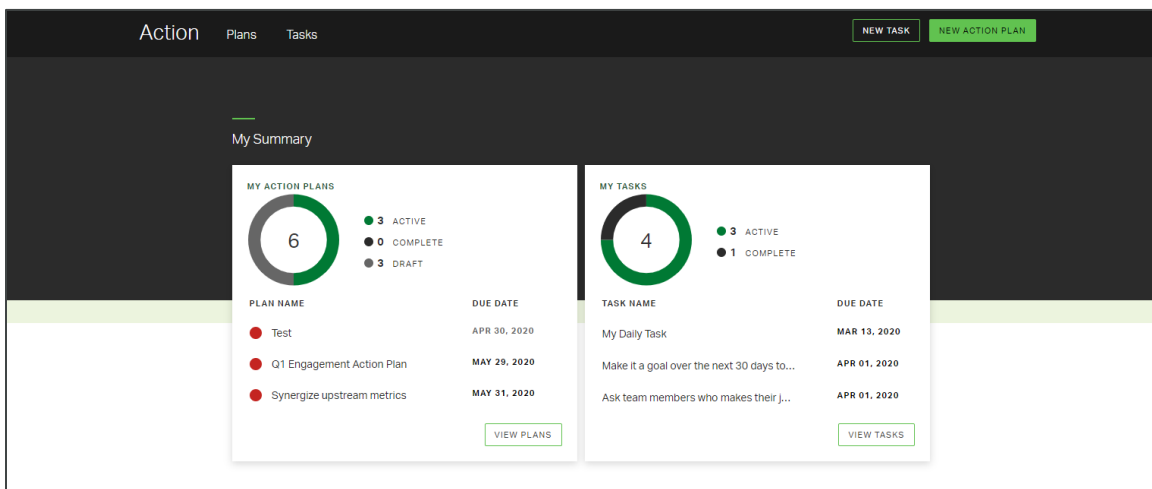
Action Plans Tasks

NEW TASK NEW ACTION PLAN

My Summary

MY ACTION PLANS

6

3 ACTIVE
0 COMPLETE
3 DRAFT

| PLAN NAME | DUE DATE |
|---|---|
| Test | APR 30, 2020 |
| Q1 Engagement Action Plan | MAY 29, 2020 |
| Synergize upstream metrics | MAY 31, 2020 |

VIEW PLANS

MY TASKS

4

3 ACTIVE
1 COMPLETE

| TASK NAME | DUE DATE |
|---|---|
| My Daily Task | MAR 13, 2020 |
| Make it a goal over the next 30 days to... | APR 01, 2020 |
| Ask team members who makes their j... | APR 01, 2020 |

VIEW TASKS